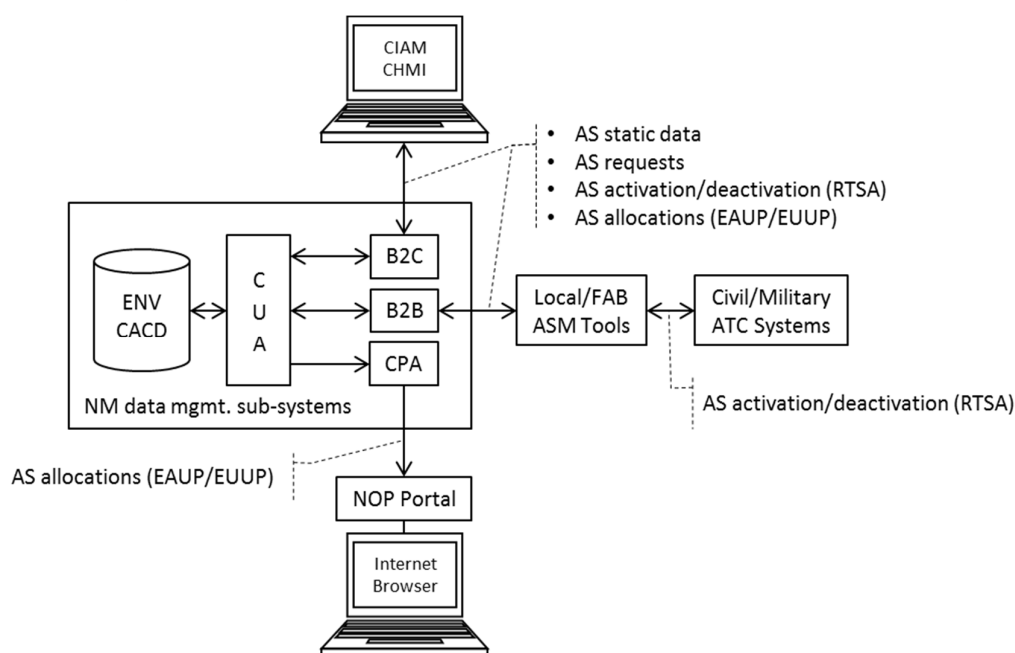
CIAM
CHMI

• AS static data
• AS requests
• AS activation/deactivation (RTSA)
• AS allocations (EAUP/EUUP)

ENV
CACD

C
U
A

B2C

B2B

CPA

NM data mgmt. sub-systems

Local/FAB
ASM Tools

Civil/Military
ATC Systems

AS activation/deactivation (RTSA)

AS allocations (EAUP/EUUP)

NOP Portal

Internet
Browser